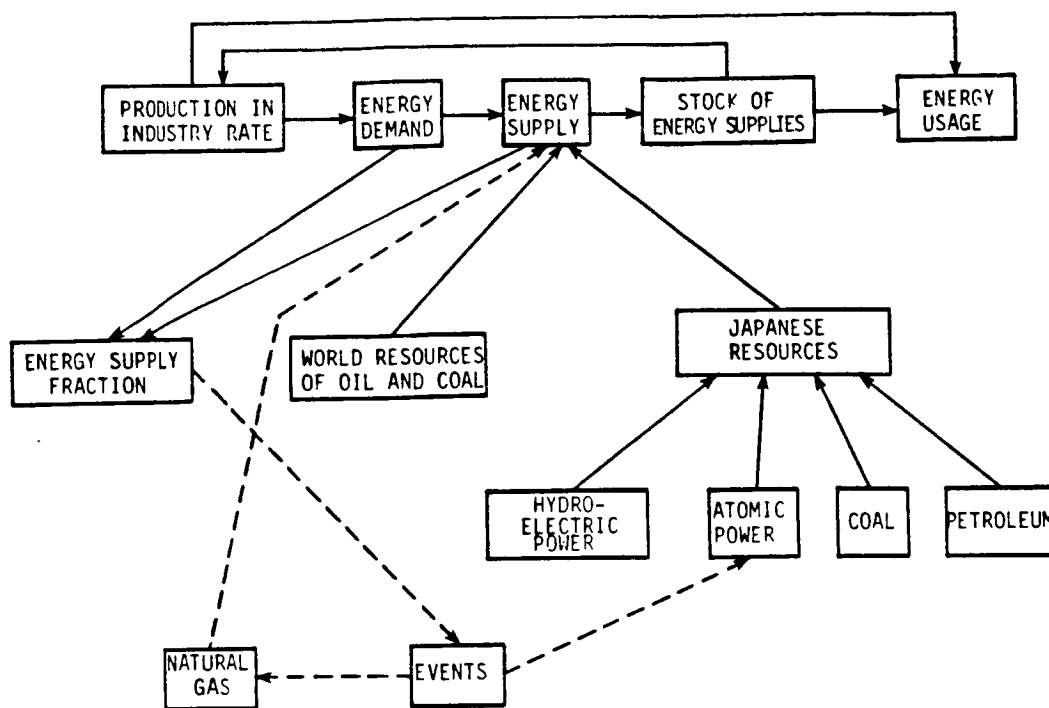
PRODUCTION IN INDUSTRY RATE

ENERGY DEMAND

ENERGY SUPPLY

STOCK OF ENERGY SUPPLIES

ENERGY USAGE

ENERGY SUPPLY FRACTION

WORLD RESOURCES OF OIL AND COAL

JAPANESE RESOURCES

HYDRO-ELECTRIC POWER

ATOMIC POWER

COAL

PETROLEUM

NATURAL GAS

EVENTS